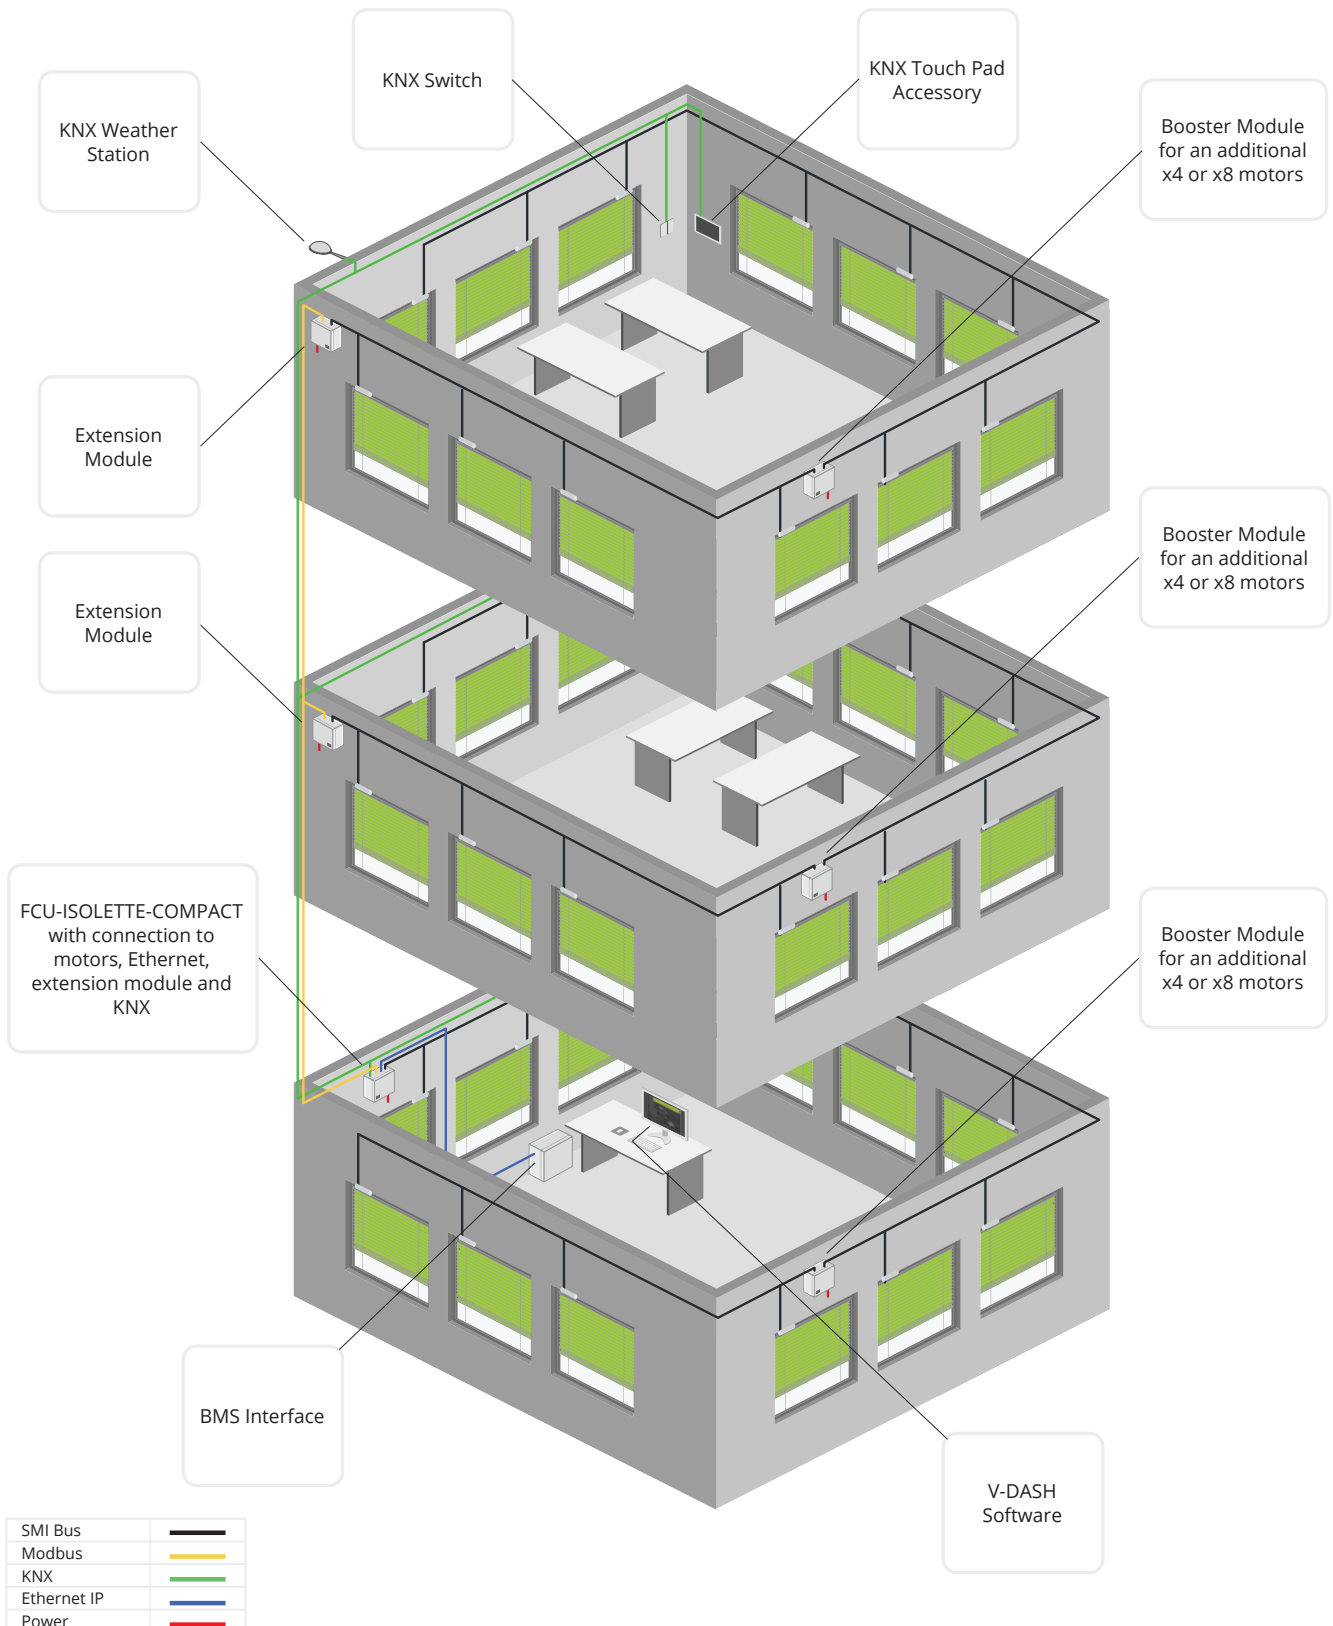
KNX Weather Station

KNX Switch

KNX Touch Pad Accessory

Booster Module for an additional x4 or x8 motors

Extension Module

Booster Module for an additional x4 or x8 motors

Extension Module

FCU-ISOLETTE-COMPACT with connection to motors, Ethernet, extension module and KNX

Booster Module for an additional x4 or x8 motors

BMS Interface

V-DASH Software

| SMI Bus | |
|---|---|
| Modbus | |
| KNX | |
| Ethernet IP | |
| Power | |